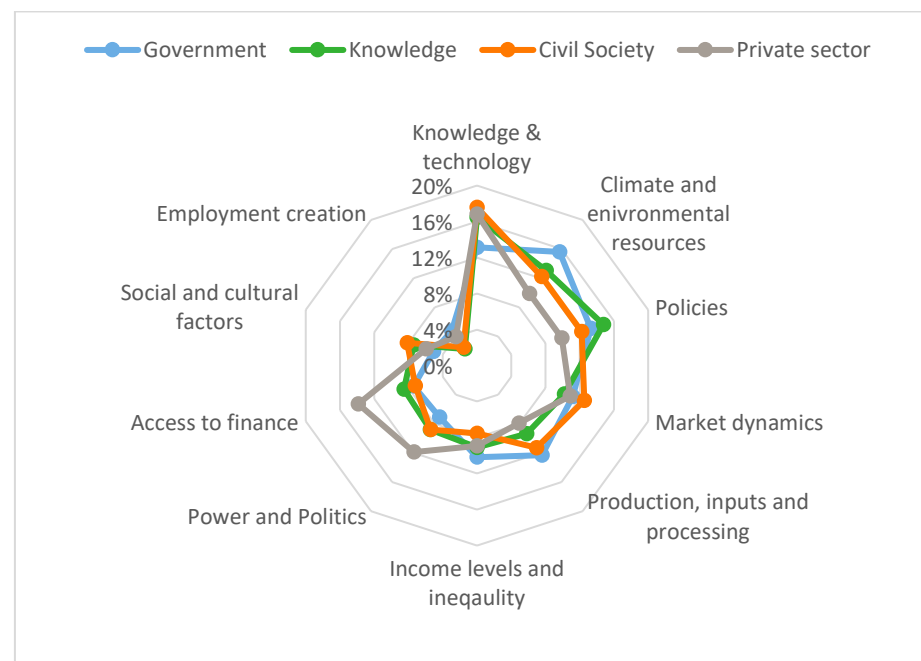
Government
Knowledge
Civil Society
Private sector

Knowledge & technology
Climate and enivronmental resources
Policies
Market dynamics
Production, inputs and processing
Income levels and ineqaulity
Power and Politics
Access to finance
Social and cultural factors
Employment creation

20%
16%
12%
8%
4%
0%